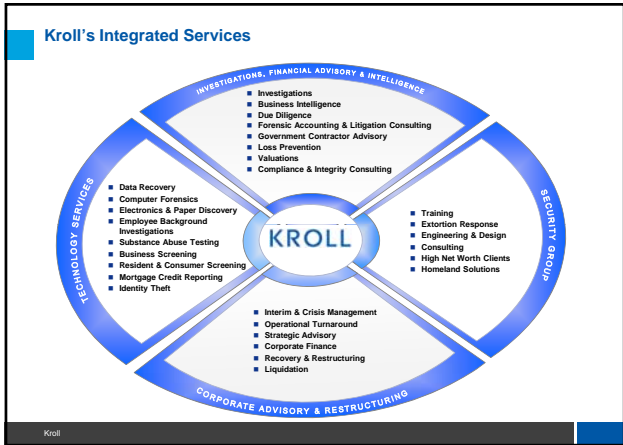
Kroll's Integrated Services

INVESTIGATIONS, FINANCIAL ADVISORY & INTELLIGENCE

- Investigations
- Business Intelligence
- Due Diligence
- Forensic Accounting & Litigation Consulting
- Government Contractor Advisory
- Loss Prevention
- Valuations
- Compliance & Integrity Consulting

TECHNOLOGY SERVICES

- Data Recovery
- Computer Forensics
- Electronics & Paper Discovery
- Employee Background Investigations
- Substance Abuse Testing
- Business Screening
- Resident & Consumer Screening
- Mortgage Credit Reporting
- Identity Theft

KROLL

SECURITY GROUP

- Training
- Extortion Response
- Engineering & Design
- Consulting
- High Net Worth Clients
- Homeland Solutions

- Interim & Crisis Management
- Operational Turnaround
- Strategic Advisory
- Corporate Finance
- Recovery & Restructuring
- Liquidation

CORPORATE ADVISORY & RESTRUCTURING

Kroll